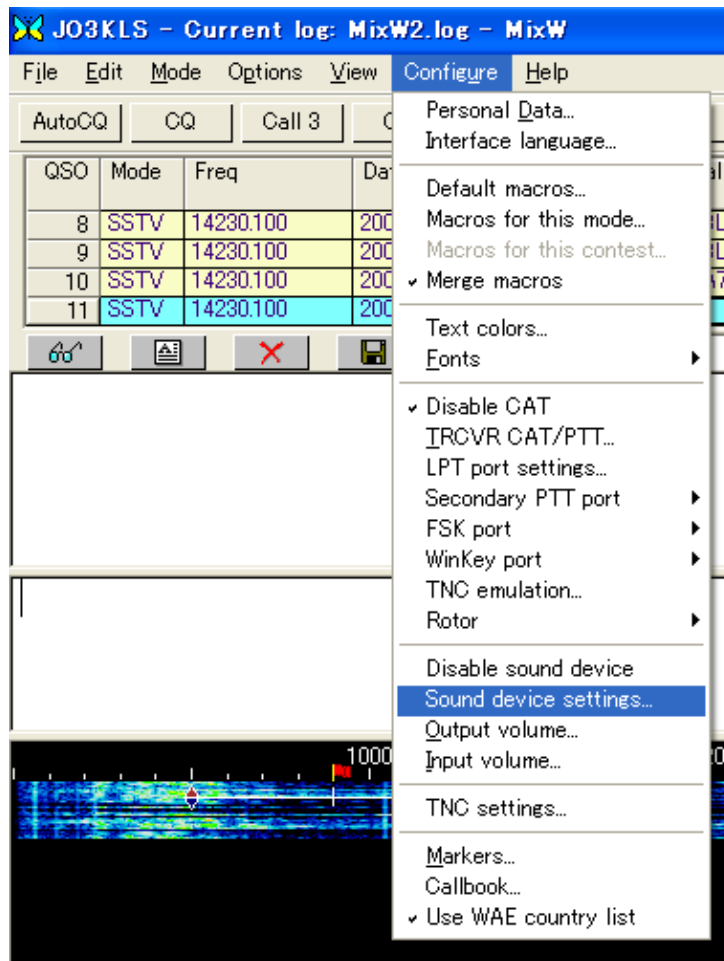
JO3KLS - Current log: MixW2.log - MixW

File Edit Mode Options View Configure Help

AutoCQ CQ Call 3 C

| QSO | Mode | Freq | Da |
|---|---|---|---|
| 8 | SSTV | 14230.100 | 200 |
| 9 | SSTV | 14230.100 | 200 |
| 10 | SSTV | 14230.100 | 200 |
| 11 | SSTV | 14230.100 | 200 |

Personal Data...
Interface language...
Default macros...
Macros for this mode...
Macros for this contest...
✓ Merge macros
Text colors...
Fonts
✓ Disable CAT
TRCVR CAT/PTT...
LPT port settings...
Secondary PTT port
FSK port
WinKey port
TNC emulation...
Rotor
Disable sound device
Sound device settings...
Output volume...
Input volume...
TNC settings...
Markers...
Callbook...
✓ Use WAE country list

1000